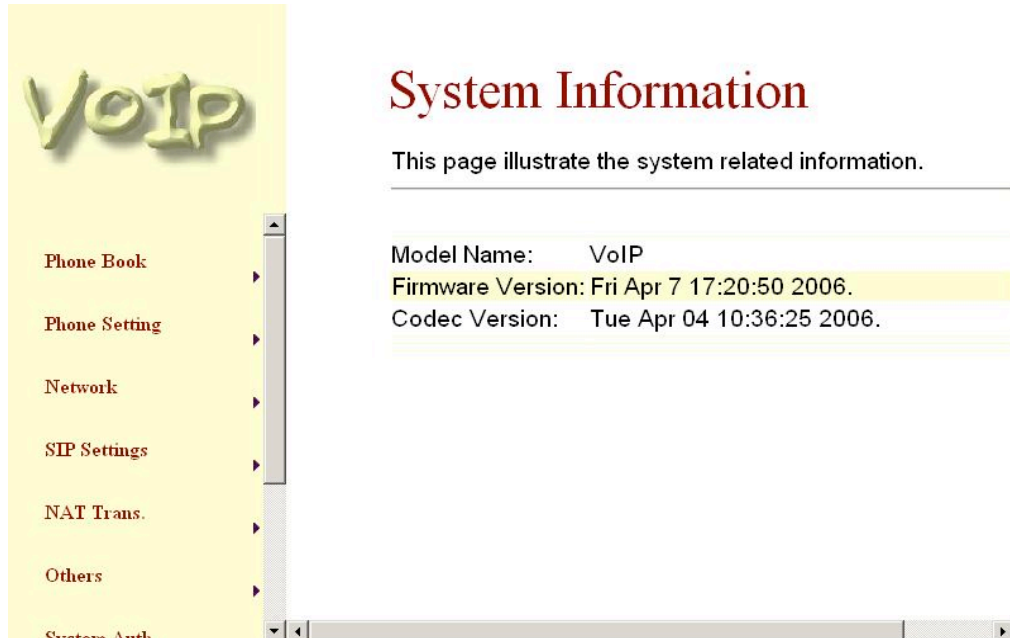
VoIP

Phone Book

Phone Setting

Network

SIP Settings

NAT Trans.

Others

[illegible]

System Information

This page illustrate the system related information.

| | |
|---|---|
| Model Name: | VoIP |
| Firmware Version: | Fri Apr 7 17:20:50 2006. |
| Codec Version: | Tue Apr 04 10:36:25 2006. |